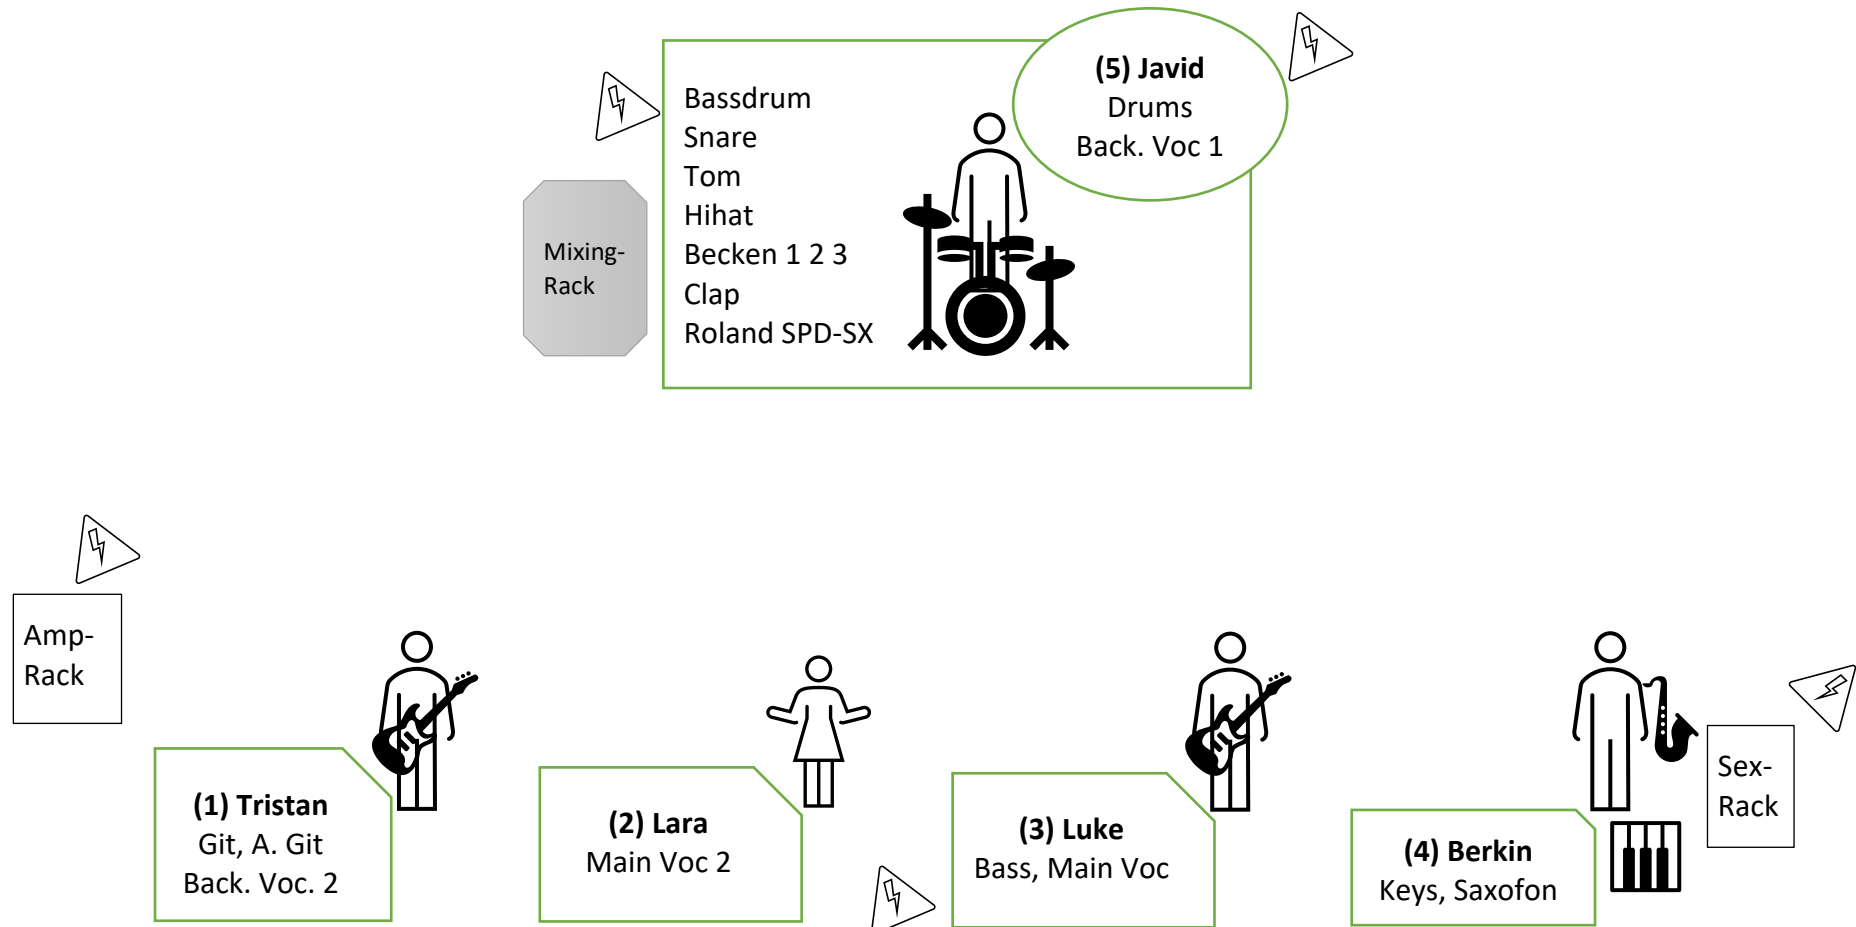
Bassdrum
Snare
Tom
Hihat
Becken 1 2 3
Clap
Roland SPD-SX

(5) Javid
Drums
Back. Voc 1

Mixing-Rack

Amp-Rack

(1) Tristan
Git, A. Git
Back. Voc. 2

(2) Lara
Main Voc 2

(3) Luke
Bass, Main Voc

(4) Berkin
Keys, Saxofon

Sex-Rack